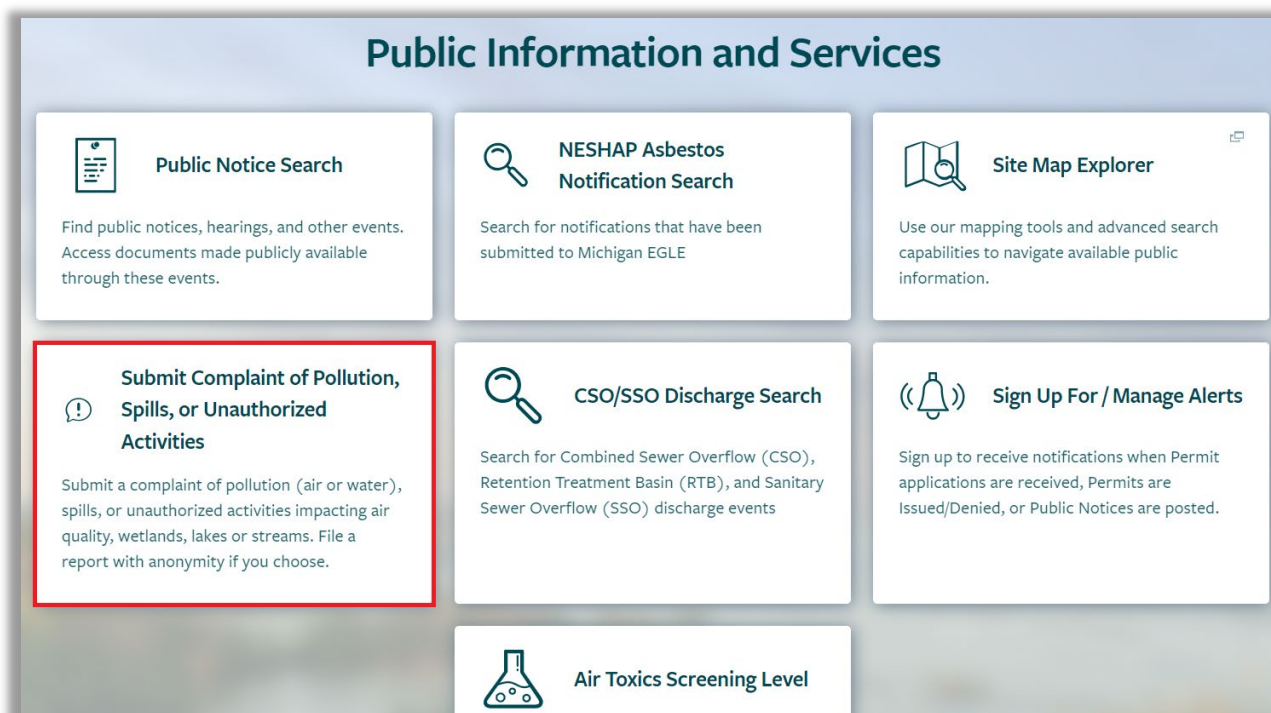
Public Information and Services

Public Notice Search

Find public notices, hearings, and other events. Access documents made publicly available through these events.

NESHAP Asbestos Notification Search

Search for notifications that have been submitted to Michigan EGLE

Site Map Explorer

Use our mapping tools and advanced search capabilities to navigate available public information.

Submit Complaint of Pollution, Spills, or Unauthorized Activities

Submit a complaint of pollution (air or water), spills, or unauthorized activities impacting air quality, wetlands, lakes or streams. File a report with anonymity if you choose.

CSO/SSO Discharge Search

Search for Combined Sewer Overflow (CSO), Retention Treatment Basin (RTB), and Sanitary Sewer Overflow (SSO) discharge events

Sign Up For / Manage Alerts

Sign up to receive notifications when Permit applications are received, Permits are Issued/Denied, or Public Notices are posted.

Air Toxics Screening Level